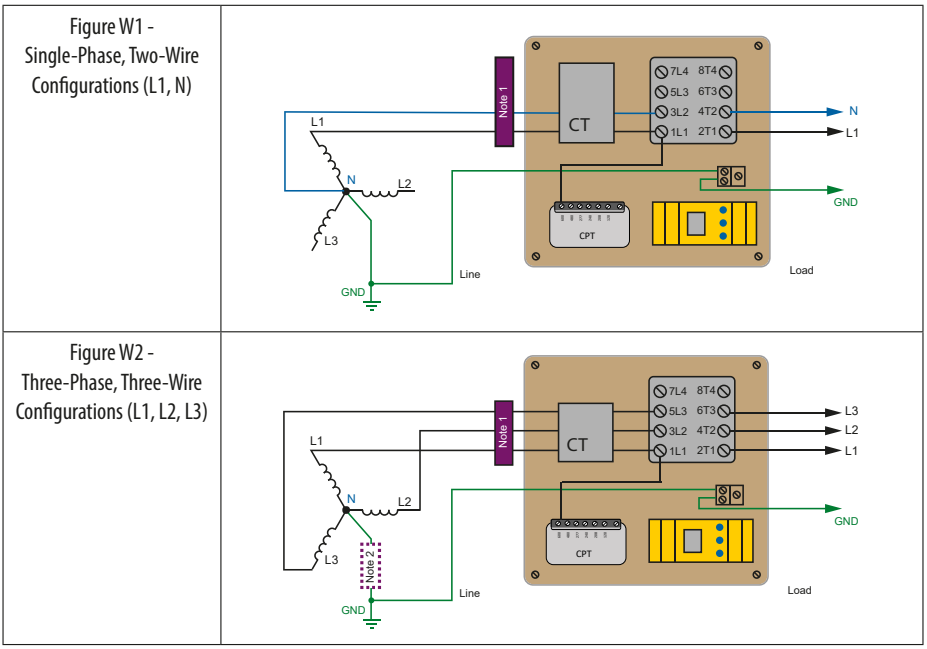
| Figure W1 - Single-Phase, Two-Wire Configurations (L1, N) | Note 1, CT, 7L4, 8T4, 5L3, 6T3, 3L2, 4T2, 1L1, 2T1, N, L1, L1, N, L2, L3, CPT, GND, GND, Line, Load |
|---|---|
| Figure W2 - Three-Phase, Three-Wire Configurations (L1, L2, L3) | Note 1, CT, 7L4, 8T4, 5L3, 6T3, 3L2, 4T2, 1L1, 2T1, L3, L2, L1, L1, N, L2, L3, Note 2, CPT, GND, GND, Line, Load |